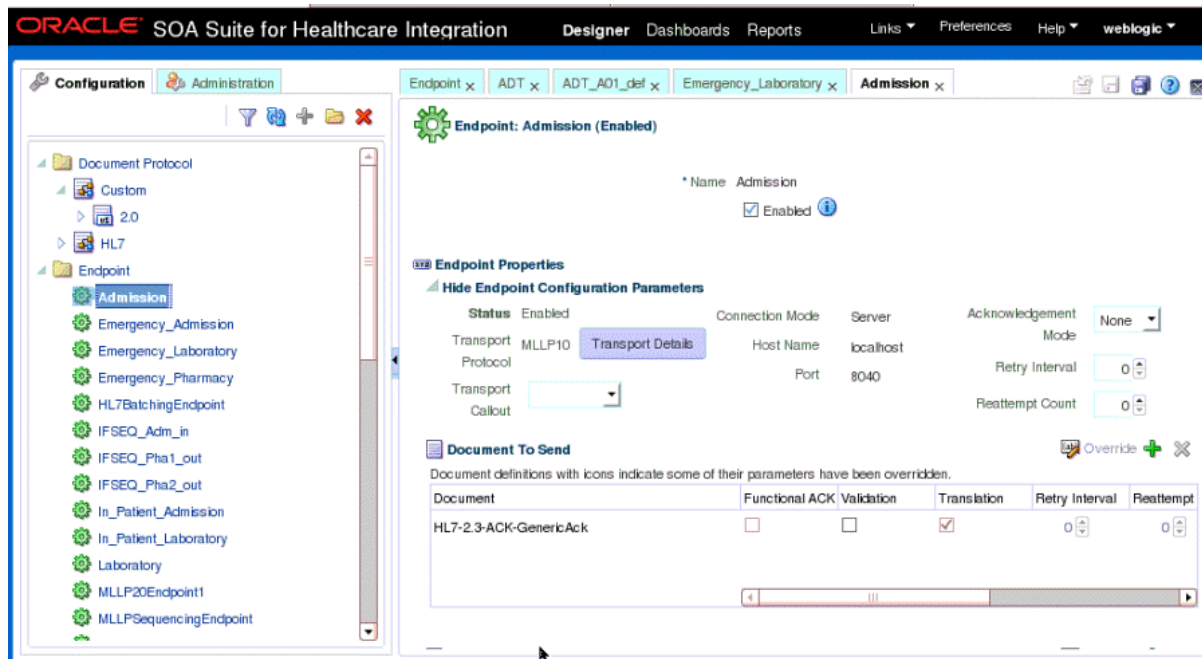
ORACLE SOA Suite for Healthcare Integration

Designer Dashboards Reports

Links ▾ Preferences Help ▾ weblogic ▾

Configuration Administration

Document Protocol
Custom
2.0
HL7
Endpoint
Admission
Emergency_Admission
Emergency_Laboratory
Emergency_Pharmacy
HL7BatchingEndpoint
IFSEQ_Adm_in
IFSEQ_Pha1_out
IFSEQ_Pha2_out
In_Patient_Admission
In_Patient_Laboratory
Laboratory
MLLP20Endpoint1
MLLPSequencingEndpoint

Endpoint × ADT × ADT_A01_def × Emergency_Laboratory × Admission ×

Endpoint: Admission (Enabled)

* Name Admission

Enabled

Endpoint Properties

Hide Endpoint Configuration Parameters

Status Enabled

Transport Protocol MLLP10 Transport Details

Transport Callout

Connection Mode Server

Host Name localhost

Port 8040

Acknowledgement Mode None

Retry Interval 0

Reattempt Count 0

Document To Send

Override

Document definitions with icons indicate some of their parameters have been overridden.

| Document | Functional ACK | Validation | Translation | Retry Interval | Reattempt |
|---|---|---|---|---|---|
| HL7-2.3-ACK-GenericAck | | | | 0 | 0 |